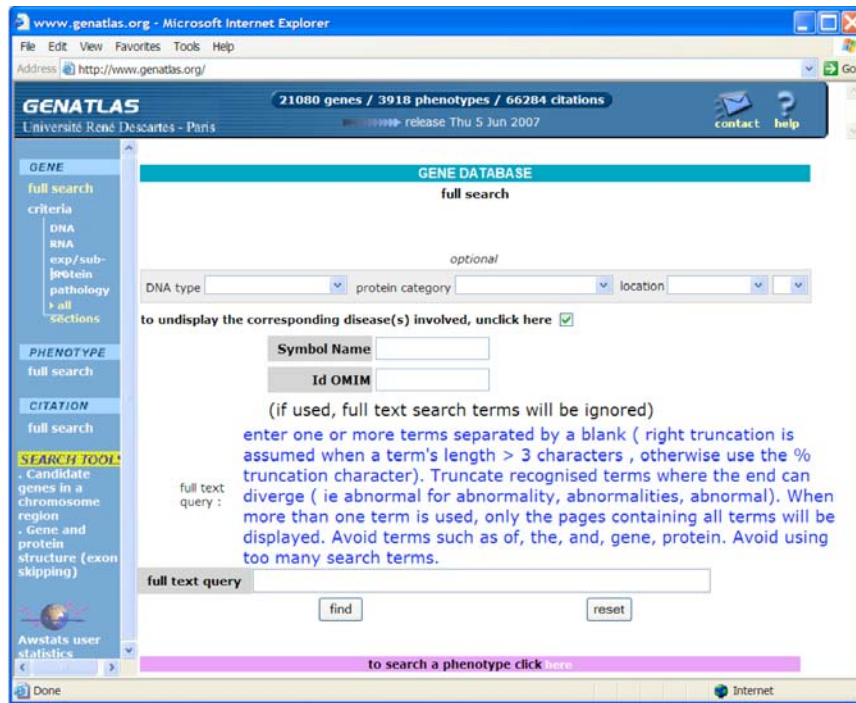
www.genatlas.org - Microsoft Internet Explorer

File Edit View Favorites Tools Help

Address http://www.genatlas.org/

Go

GENATLAS
Université René Descartes - Paris

21080 genes / 3918 phenotypes / 66284 citations
release Thu 5 Jun 2007

contact help

GENE
full search
criteria
DNA
RNA
exp/sub-
protein
pathology
› all sections

PHENOTYPE
full search

CITATION
full search

SEARCH TOOLS
. Candidate genes in a chromosome region
. Gene and protein structure (exon skipping)

Awstats user statistics

GENE DATABASE
full search

optional

DNA type protein category location

to undisplay the corresponding disease(s) involved, unclick here

Symbol Name

Id OMIM

(if used, full text search terms will be ignored)

full text query :

enter one or more terms separated by a blank ( right truncation is assumed when a term's length > 3 characters , otherwise use the % truncation character). Truncate recognised terms where the end can diverge ( ie abnormal for abnormality, abnormalities, abnormal). When more than one term is used, only the pages containing all terms will be displayed. Avoid terms such as of, the, and, gene, protein. Avoid using too many search terms.

full text query

find

reset

to search a phenotype click here

Done

Internet